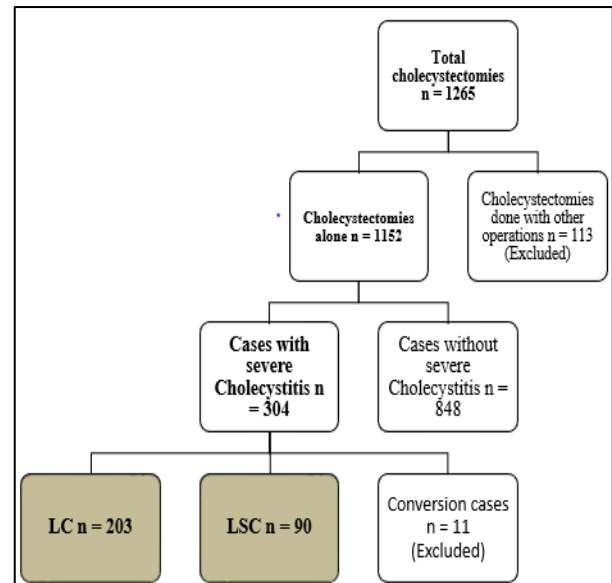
Total cholecystectomies n = 1265

Cholecystectomies alone n = 1152

Cholecystectomies done with other operations n = 113 (Excluded)

Cases with severe Cholecystitis n = 304

Cases without severe Cholecystitis n = 848

LC n = 203

LSC n = 90

Conversion cases n = 11 (Excluded)